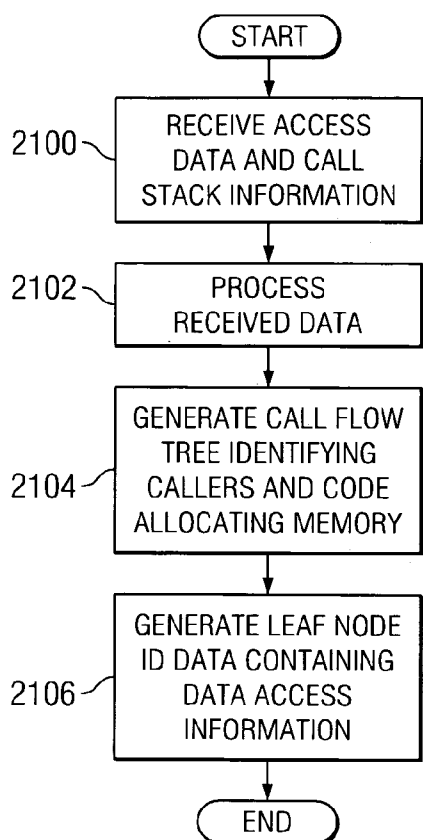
START

2100 RECEIVE ACCESS DATA AND CALL STACK INFORMATION

2102 PROCESS RECEIVED DATA

2104 GENERATE CALL FLOW TREE IDENTIFYING CALLERS AND CODE ALLOCATING MEMORY

2106 GENERATE LEAF NODE ID DATA CONTAINING DATA ACCESS INFORMATION

END